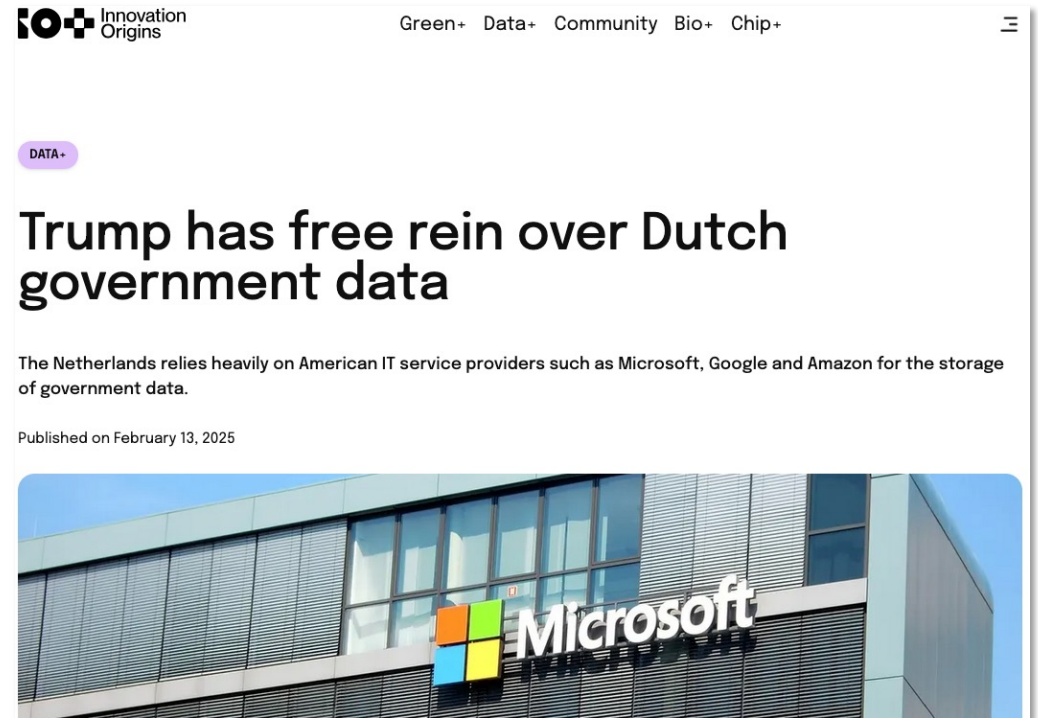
Innovation Origins

Green+ Data+ Community Bio+ Chip+

DATA+

Trump has free rein over Dutch government data

The Netherlands relies heavily on American IT service providers such as Microsoft, Google and Amazon for the storage of government data.

Published on February 13, 2025

Microsoft